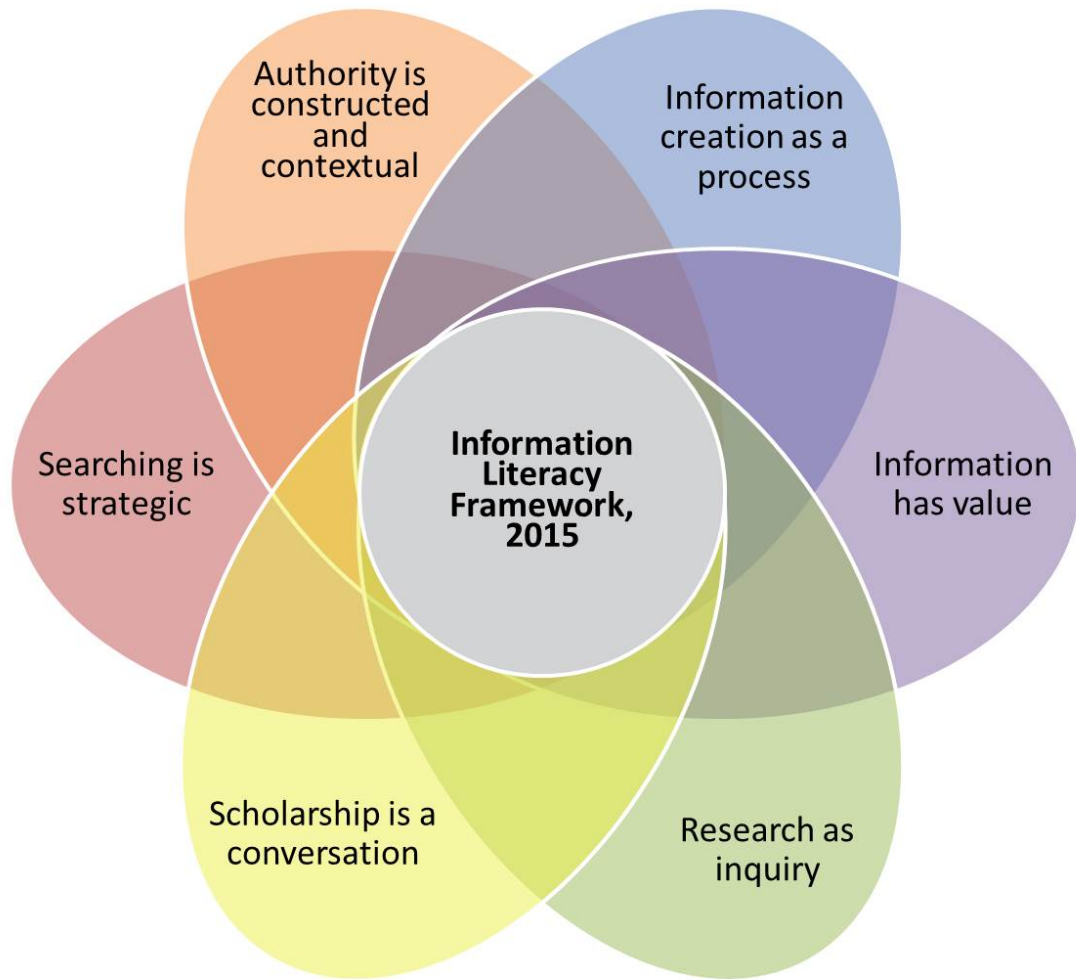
Authority is constructed and contextual

Information creation as a process

Searching is strategic

Information Literacy Framework, 2015

Information has value

Scholarship is a conversation

Research as inquiry